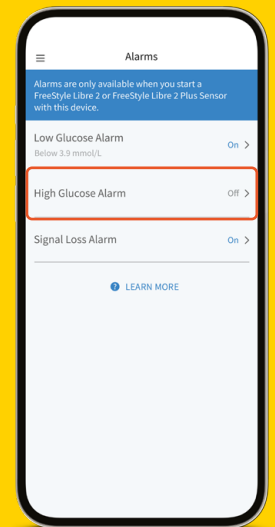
Alarms

Alarms are only available when you start a FreeStyle Libre 2 or FreeStyle Libre 2 Plus Sensor with this device.

Low Glucose Alarm
Below 3.9 mmol/L
On >

High Glucose Alarm
Off >

Signal Loss Alarm
On >

? LEARN MORE